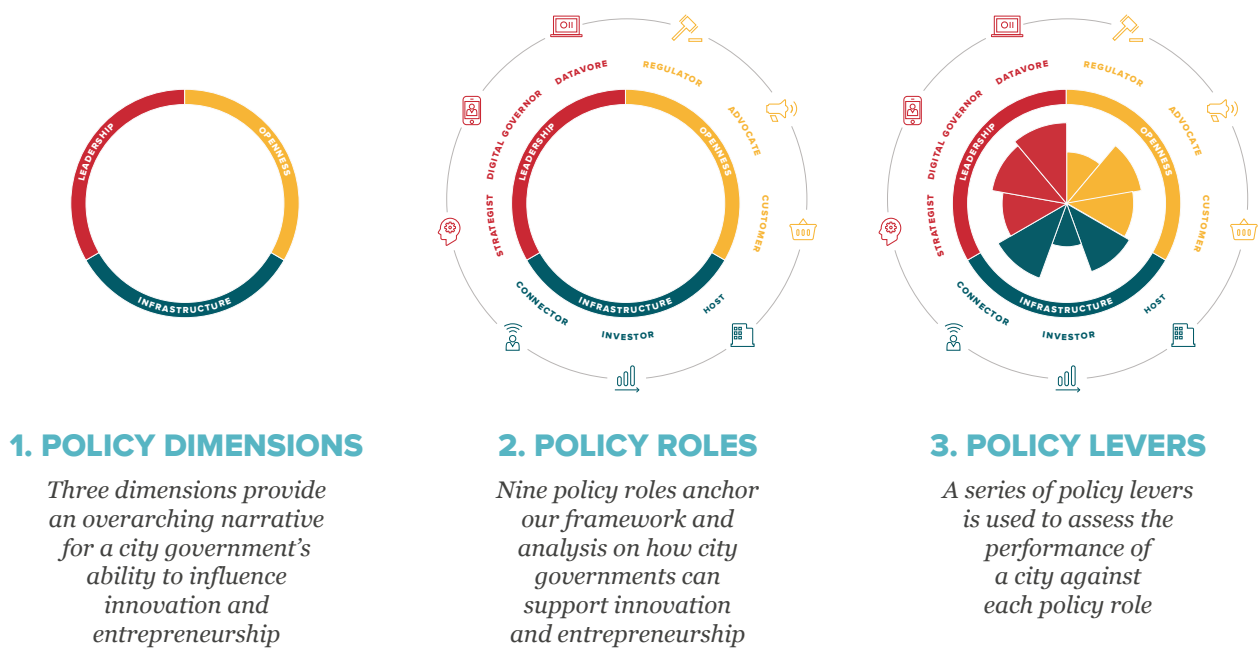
LEADERSHIP
OPENNESS
INFRASTRUCTURE

1. POLICY DIMENSIONS

Three dimensions provide an overarching narrative for a city government's ability to influence innovation and entrepreneurship

DATAVORE
REGULATOR
DIGITAL GOVERNOR
ADVOCATE
LEADERSHIP
OPENNESS
STRATEGIST
CUSTOMER
CONNECTOR
INFRASTRUCTURE
HOST
INVESTOR

2. POLICY ROLES

Nine policy roles anchor our framework and analysis on how city governments can support innovation and entrepreneurship

DATAVORE
REGULATOR
DIGITAL GOVERNOR
ADVOCATE
LEADERSHIP
OPENNESS
STRATEGIST
CUSTOMER
CONNECTOR
INFRASTRUCTURE
HOST
INVESTOR

3. POLICY LEVERS

A series of policy levers is used to assess the performance of a city against each policy role